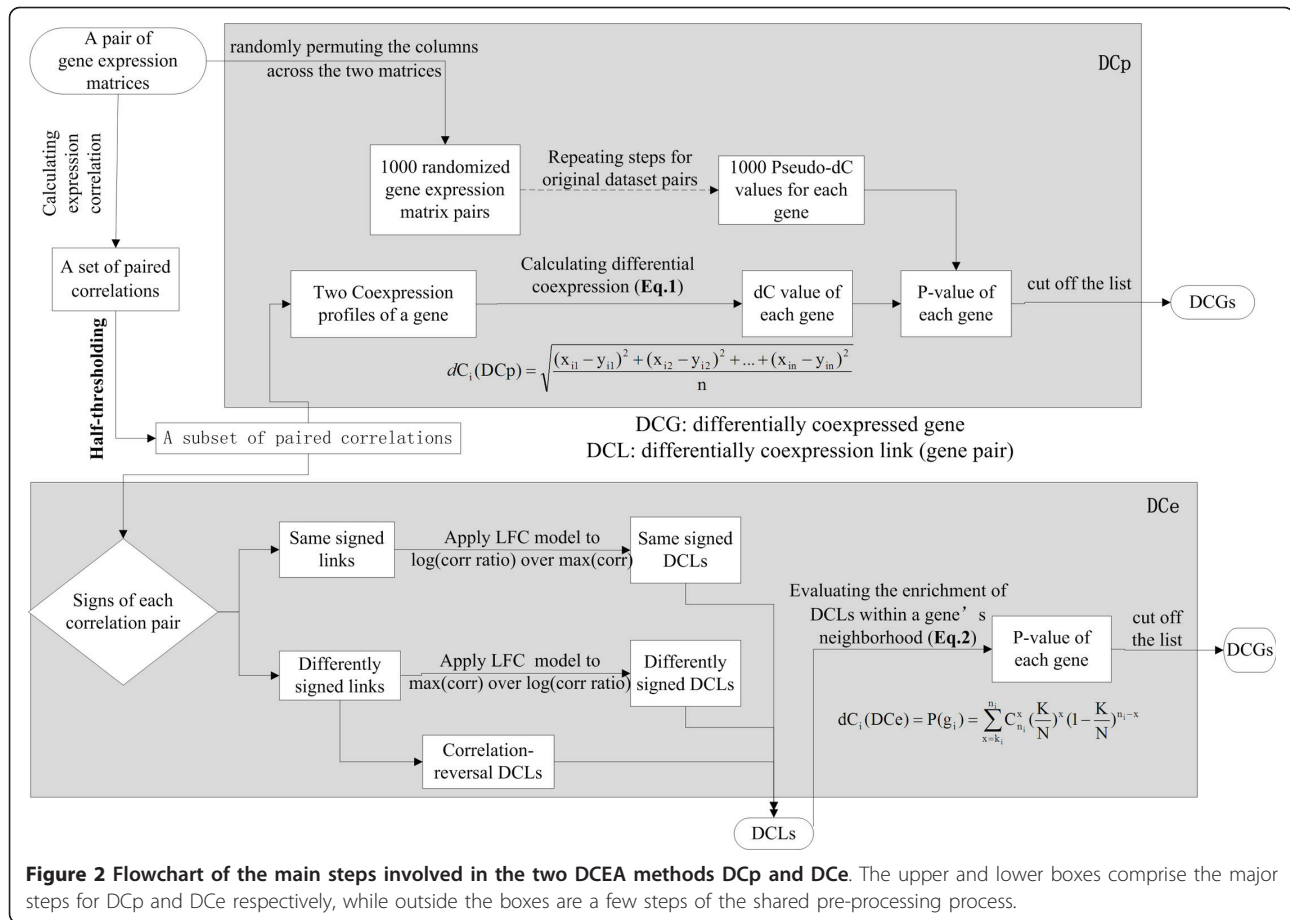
A pair of gene expression matrices

randomly permuting the columns across the two matrices

DCp

Calculating expression correlation

1000 randomized gene expression matrix pairs

Repeating steps for original dataset pairs

1000 Pseudo-dC values for each gene

A set of paired correlations

Two Coexpression profiles of a gene

Calculating differential coexpression (**Eq.1**)

dC value of each gene

P-value of each gene

cut off the list

DCGs

$dC_i(DCp) = \sqrt{\frac{(x_{i1}-y_{i1})^2+(x_{i2}-y_{i2})^2+...+(x_{in}-y_{in})^2}{n}}$

Half-thresholding

A subset of paired correlations

DCG: differentially coexpressed gene
DCL: differentially coexpression link (gene pair)

DCe

Same signed links

Apply LFC model to log(corr ratio) over max(corr)

Same signed DCLs

Signs of each correlation pair

Evaluating the enrichment of DCLs within a gene’s neighborhood (**Eq.2**)

P-value of each gene

cut off the list

DCGs

Differently signed links

Apply LFC model to max(corr) over log(corr ratio)

Differently signed DCLs

$dC_i(DCe) = P(g_i) = \sum_{x=k_i}^{n_i} C_{n_i}^x (\frac{K}{N})^x (1-\frac{K}{N})^{n_i-x}$

Correlation-reversal DCLs

DCLs

**Figure 2 Flowchart of the main steps involved in the two DCEA methods DCp and DCe**. The upper and lower boxes comprise the major steps for DCp and DCe respectively, while outside the boxes are a few steps of the shared pre-processing process.